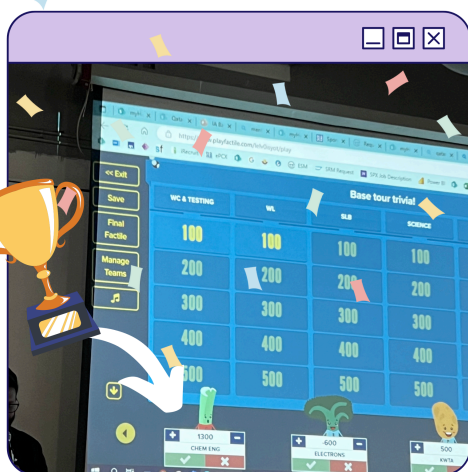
https://play.factile.com/

<< Exit

Save

Final Factile

Manage Teams

Base tour trivia!

| WC & TESTING | WL | SLB | SCIENCE |
|---|---|---|---|
| 100 | 100 | 100 | 100 |
| 200 | 200 | 200 | 200 |
| 300 | 300 | 300 | 300 |
| 400 | 400 | 400 | 400 |
| 500 | 500 | 500 | 500 |

1300
CHEM ENG

-600
ELECTRONS

500
KWTA